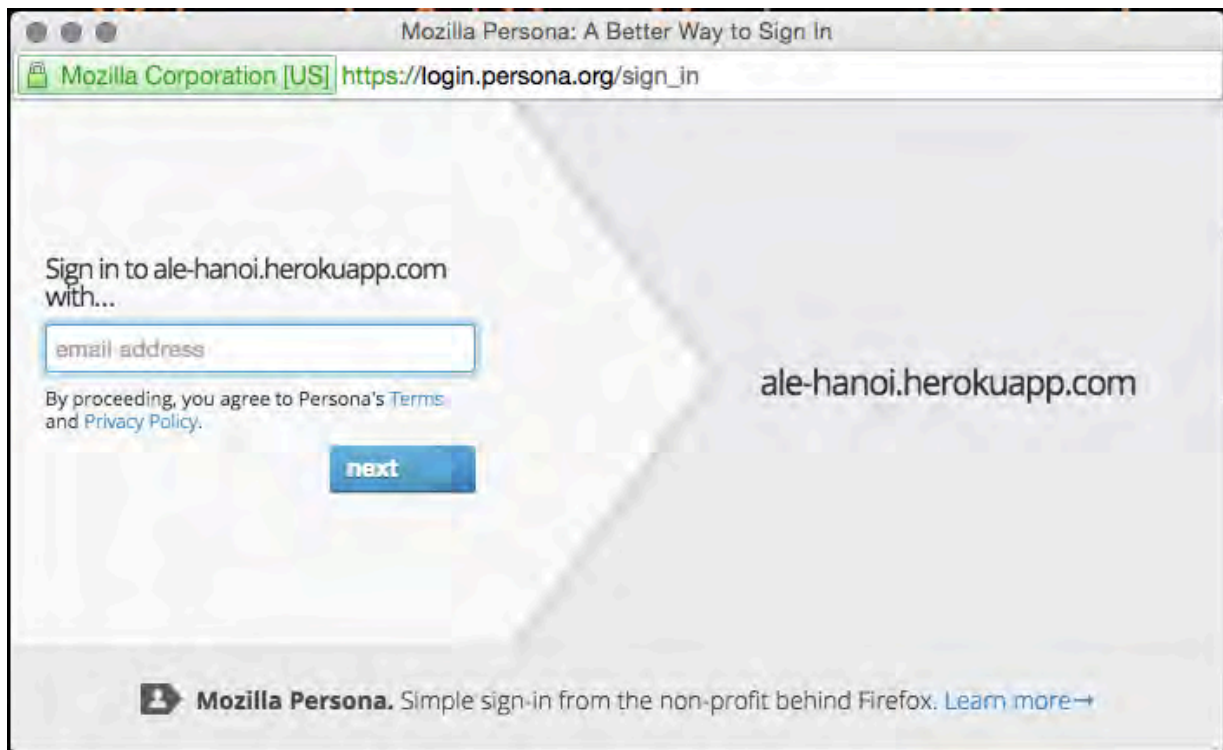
Mozilla Persona: A Better Way to Sign In

Mozilla Corporation [US] https://login.persona.org/sign_in

Sign in to ale-hanoi.herokuapp.com with...

email address

By proceeding, you agree to Persona's Terms and Privacy Policy.

next

ale-hanoi.herokuapp.com

Mozilla Persona. Simple sign-in from the non-profit behind Firefox. Learn more→